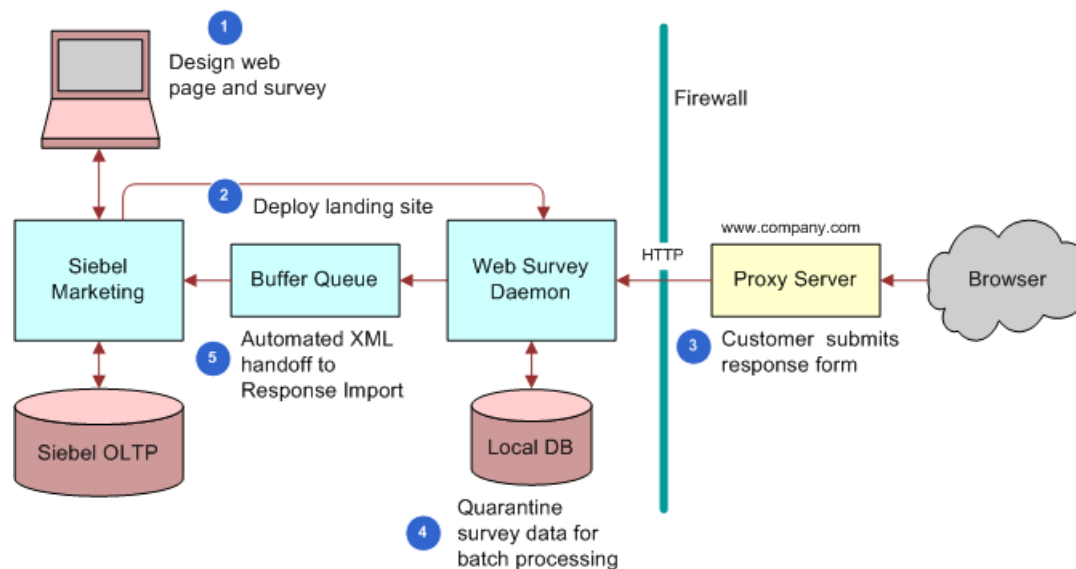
1
Design web page and survey

Firewall

2
Deploy landing site

www.company.com

Siebel Marketing

Buffer Queue

Web Survey Daemon

HTTP

Proxy Server

Browser

Automated XML handoff to Response Import
5

3
Customer submits response form

Siebel OLTP

Local DB

Quarantine survey data for batch processing
4